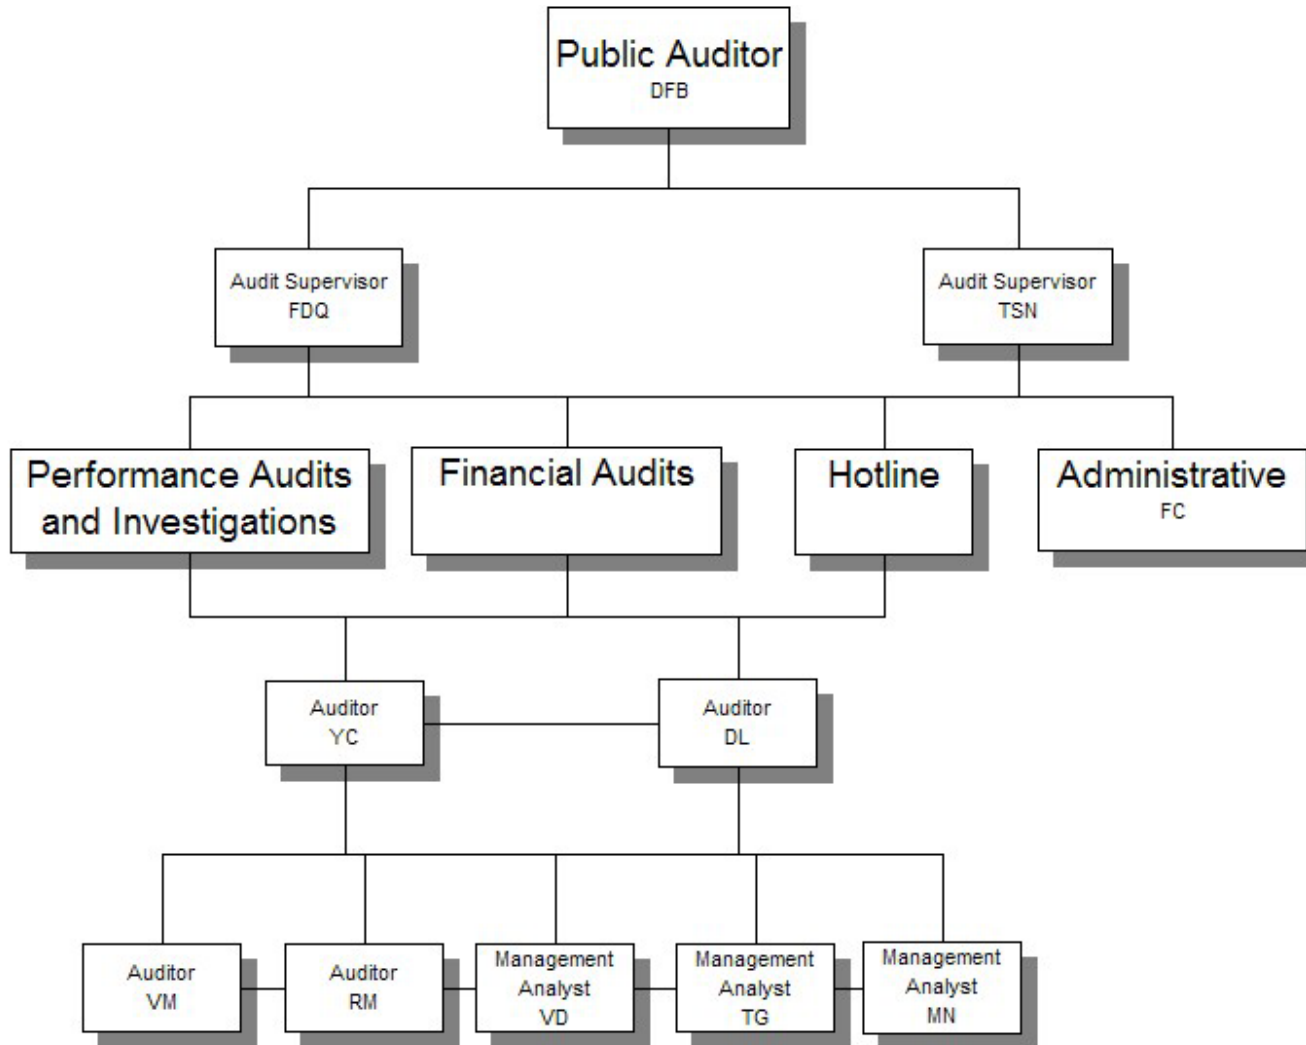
Public Auditor
DFB

Audit Supervisor
FDQ

Audit Supervisor
TSN

Performance Audits and Investigations

Financial Audits

Hotline

Administrative
FC

Auditor
YC

Auditor
DL

Auditor
VM

Auditor
RM

Management Analyst
VD

Management Analyst
TG

Management Analyst
MN